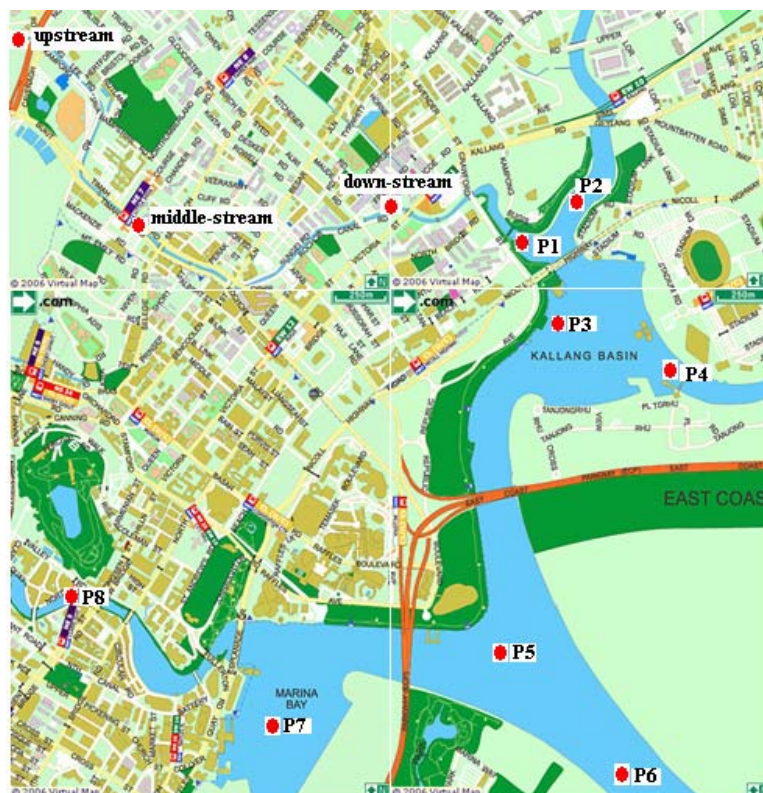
upstream

middle-stream

down-stream

P2

P1

P3

P4

KALLANG BASIN

EAST COAS

P8

P5

MARINA BAY

P7

P6

© 2006 Virtual Map

© 2006 Virtual Map

.com

.com

250m

250m

© 2006 Virtual Map

© 2006 Virtual Map

KALLANG

NICOLL HIGHWAY

MOUNTBATTEN ROAD

STADIUM

EAST COAST PARKWAY (ECP)

TANJONG RHU

CANAL

VICTORIA

BOULEVARD

RAFFLES

CANNING